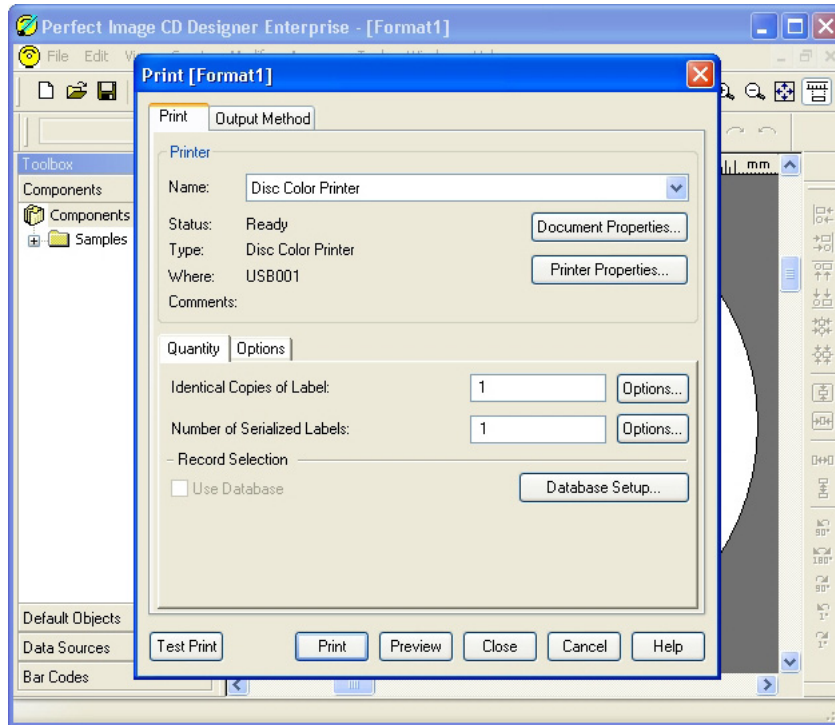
Perfect Image CD Designer Enterprise - [Format1]

File Edit

Toolbox

Components

Components

Samples

Default Objects

Data Sources

Bar Codes

mm

Print [Format1]

Print | Output Method

Printer

Name: Disc Color Printer

Status: Ready

Type: Disc Color Printer

Where: USB001

Comments:

Document Properties...

Printer Properties...

Quantity | Options

Identical Copies of Label: 1 Options...

Number of Serialized Labels: 1 Options...

Record Selection

Use Database

Database Setup...

Test Print

Print Preview Close Cancel Help